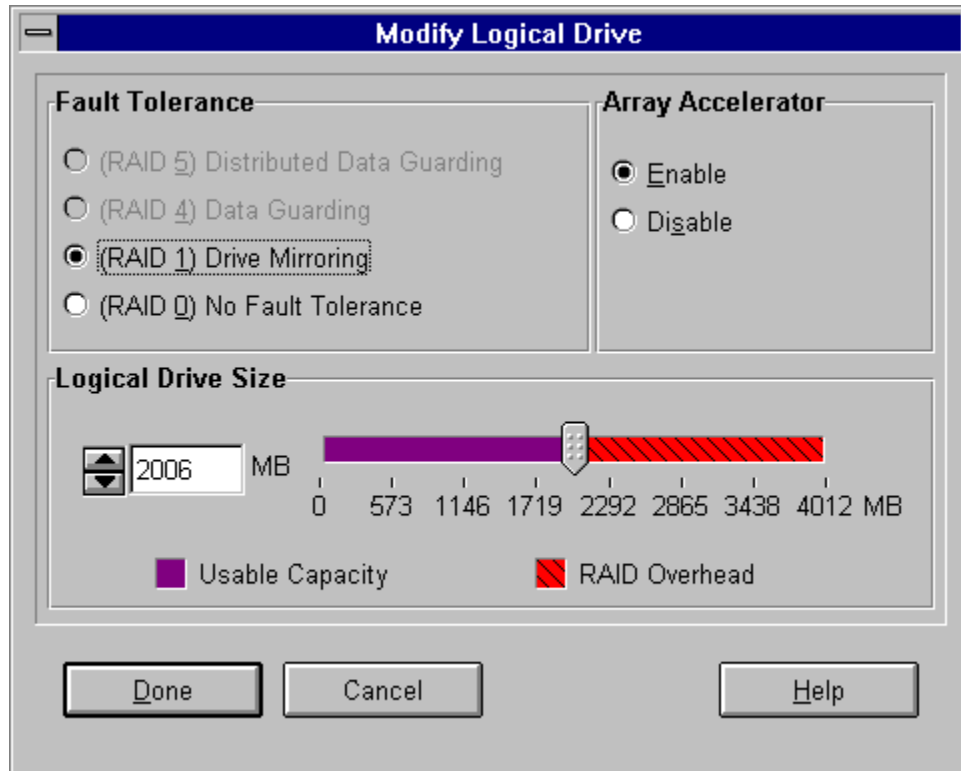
Modify Logical Drive

Fault Tolerance

(RAID 5) Distributed Data Guarding

(RAID 4) Data Guarding

(RAID 1) Drive Mirroring

(RAID 0) No Fault Tolerance

Array Accelerator

Enable

Disable

Logical Drive Size

2006 MB

0 573 1146 1719 2292 2865 3438 4012 MB

Usable Capacity

RAID Overhead

Done

Cancel

Help